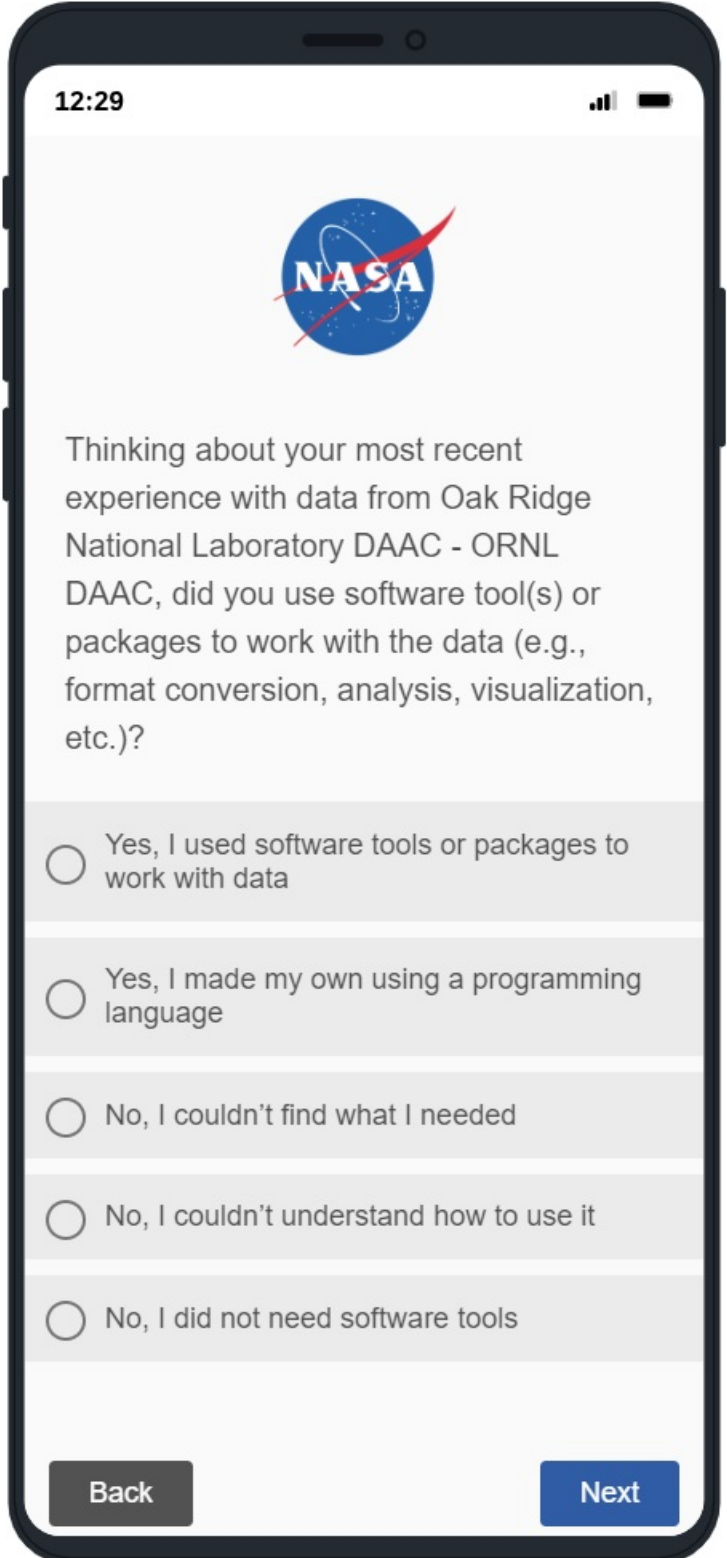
12:29

NASA

Thinking about your most recent experience with data from Oak Ridge National Laboratory DAAC - ORNL DAAC, did you use software tool(s) or packages to work with the data (e.g., format conversion, analysis, visualization, etc.)?

Yes, I used software tools or packages to work with data

Yes, I made my own using a programming language

No, I couldn’t find what I needed

No, I couldn’t understand how to use it

No, I did not need software tools

Back

Next